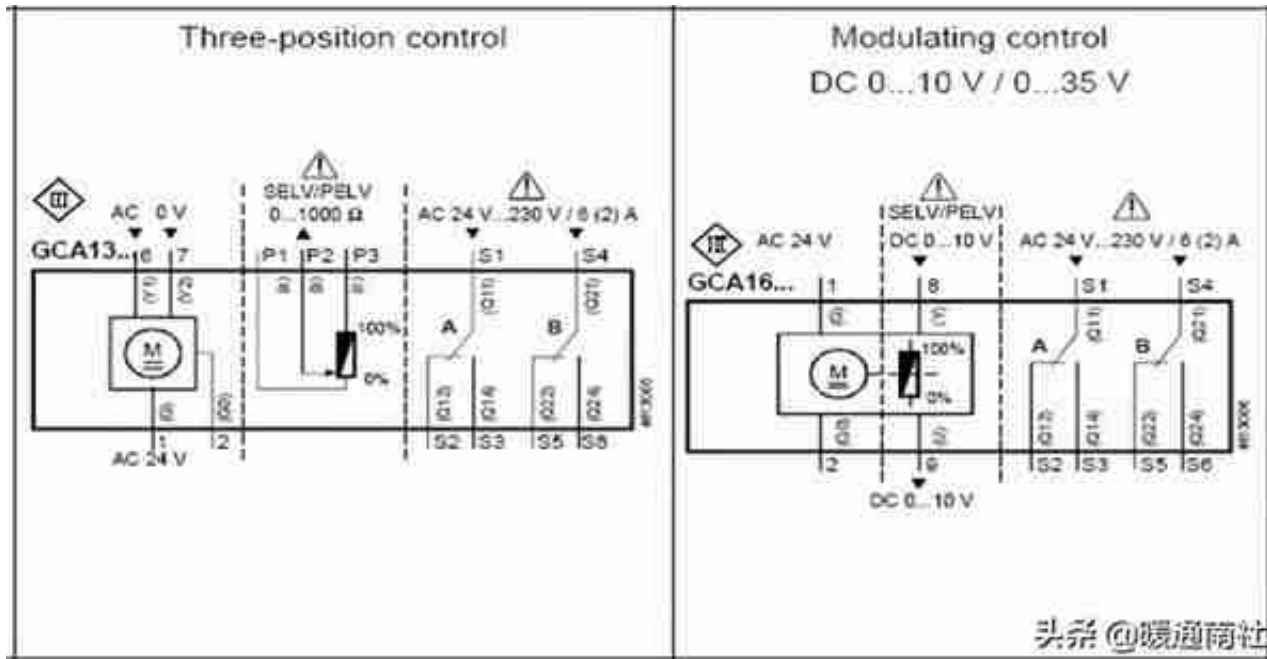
Three-position control

III
AC 0 V
GCA13... 6 7
(Y1) (Y2)
M
(G)
(G0)
1 2
AC 24 V

SELV/PELV
0...1000 Ω
P1 P2 P3
(a) (b) (c)
100%
0%

AC 24 V...230 V / 6 (2) A
S1 S4
(Q11) (Q21)
A B
(Q12) (Q14) (Q22) (Q24)
S2 S3 S5 S6

Modulating control
DC 0...10 V / 0...35 V

III AC 24 V
GCA16... 1
(G)
M
(G0)
2

SELV/PELV
DC 0...10 V
8
(Y)
100%
0%
(U)
9
DC 0...10 V

AC 24 V...230 V / 6 (2) A
S1 S4
(Q11) (Q21)
A B
(Q12) (Q14) (Q22) (Q24)
S2 S3 S5 S6

头条 @暖通商社